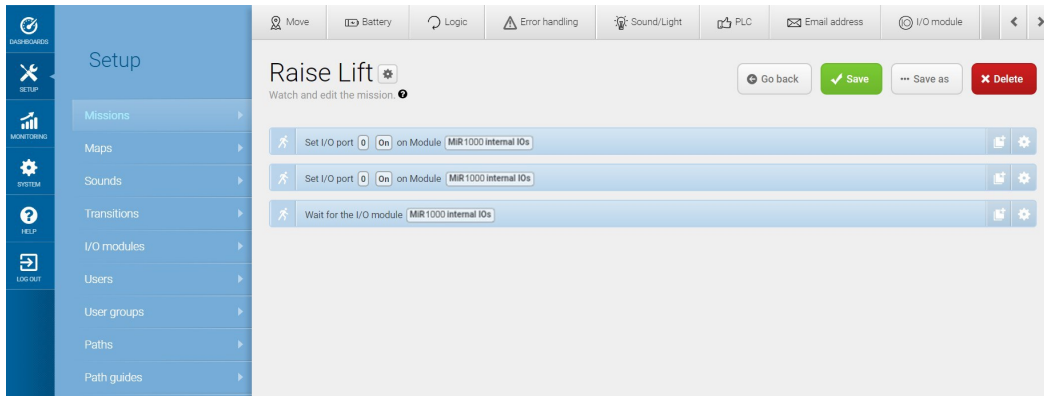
DASHBOARDS
SETUP
MONITORING
SYSTEM
HELP
LOG OUT

Setup

Missions
Maps
Sounds
Transitions
I/O modules
Users
User groups
Paths
Path guides

Move
Battery
Logic
Error handling
Sound/Light
PLC
Email address
I/O module

Raise Lift
Watch and edit the mission.

Go back
Save
Save as
Delete

Set I/O port 0 On on Module MiR1000 internal IOs
Set I/O port 0 On on Module MiR1000 internal IOs
Wait for the I/O module MiR1000 internal IOs